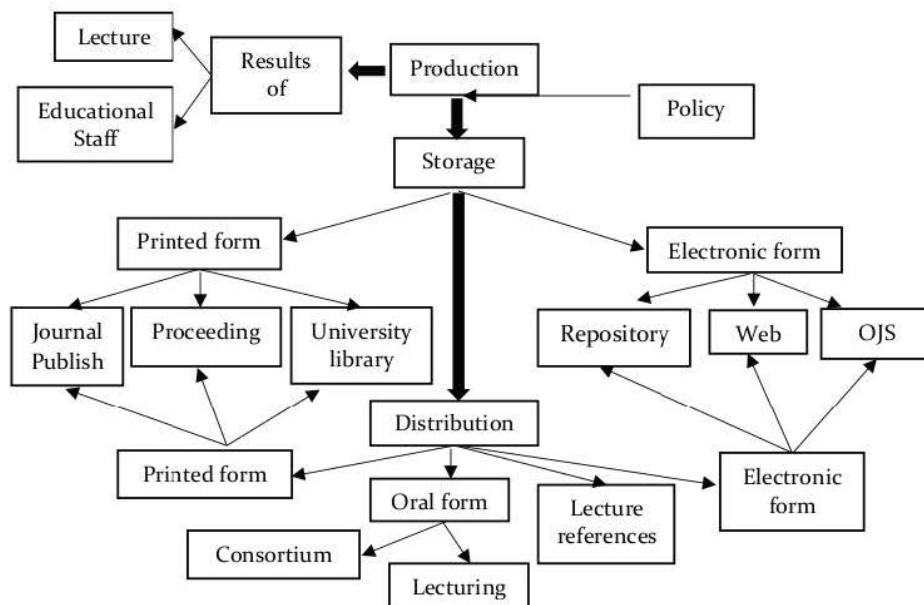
Lecture

Results of

Production

Educational Staff

Policy

Storage

Printed form

Electronic form

Journal Publish

Proceeding

University library

Repository

Web

OJS

Distribution

Printed form

Electronic form

Oral form

Lecture references

Consortium

Lecturing